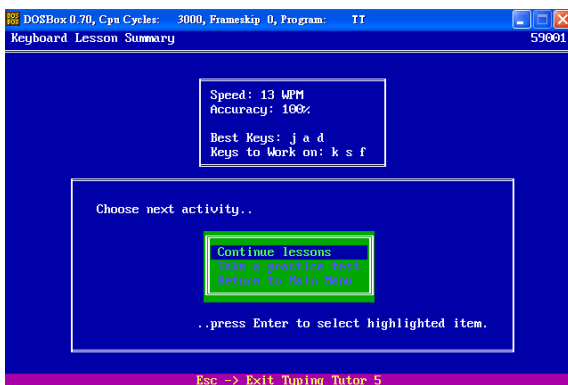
DOSBox 0.70, Cpu Cycles: 3000, Frameskip 0, Program: TT

Keyboard Lesson Summary 59001

Speed: 13 WPM
Accuracy: 100%

Best Keys: j a d
Keys to Work on: k s f

Choose next activity..

Continue lessons
Take a practice test
Return to Main Menu

..press Enter to select highlighted item.

Esc -> Exit Typing Tutor 5